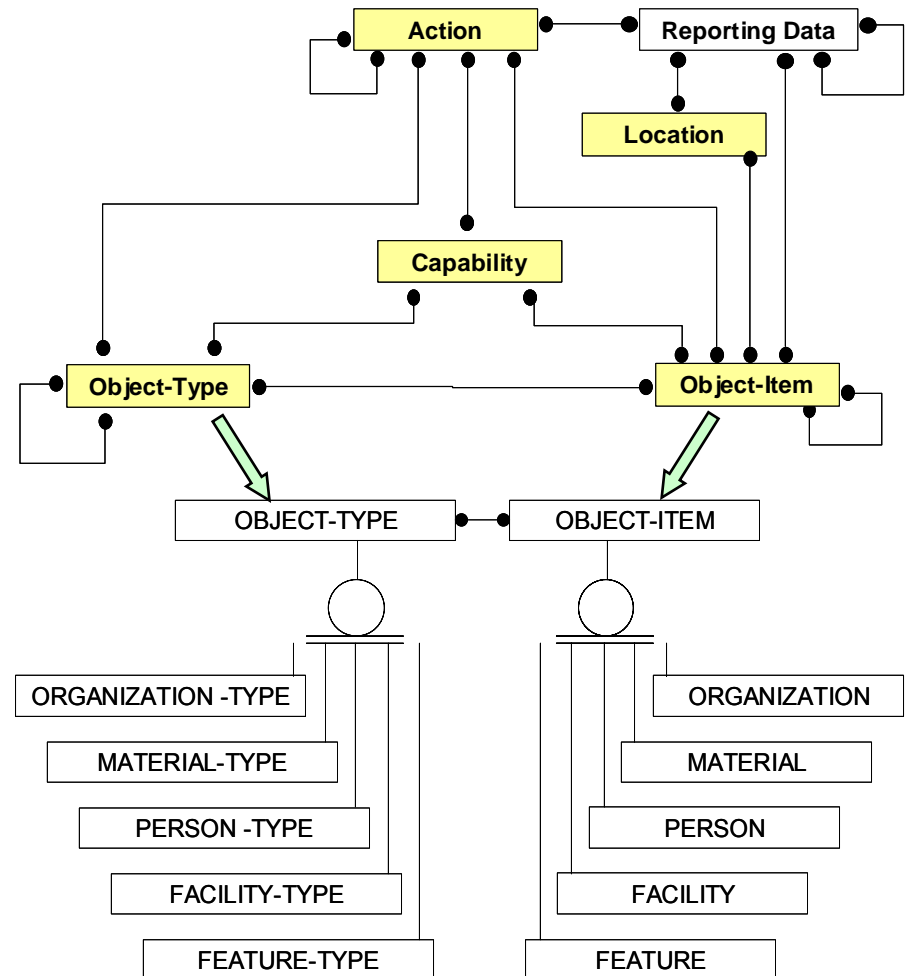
Action

Reporting Data

Location

Capability

Object-Type

Object-Item

OBJECT-TYPE

OBJECT-ITEM

ORGANIZATION -TYPE

MATERIAL-TYPE

PERSON -TYPE

FACILITY-TYPE

FEATURE-TYPE

ORGANIZATION

MATERIAL

PERSON

FACILITY

FEATURE